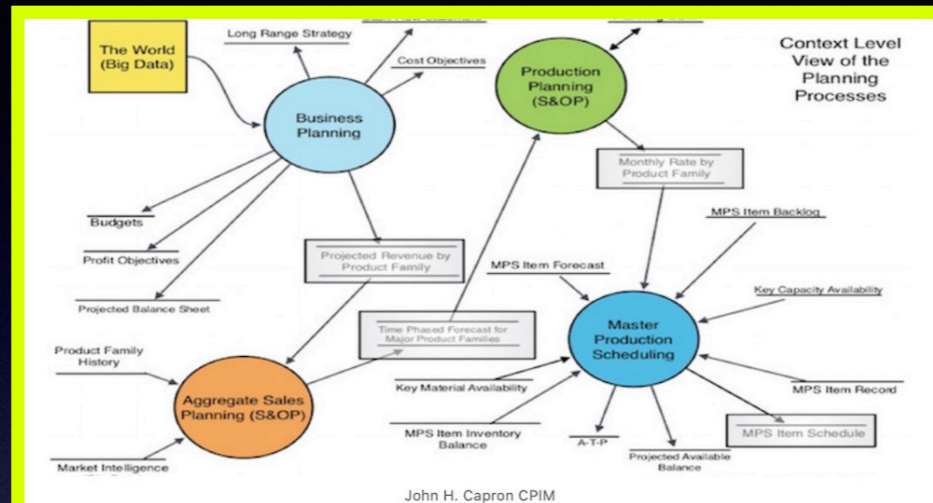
The World (Big Data)

Long Range Strategy

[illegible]

Cost Objectives

Business Planning

Production Planning (S&OP)

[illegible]

Context Level View of the Planning Processes

Monthly Rate by Product Family

Budgets

Profit Objectives

Projected Balance Sheet

Projected Revenue by Product Family

MPS Item Backlog

MPS Item Forecast

Key Capacity Availability

Time Phased Forecast for Major Product Families

Master Production Scheduling

Product Family History

Aggregate Sales Planning (S&OP)

Key Material Availability

MPS Item Record

MPS Item Inventory Balance

A-T-P

Projected Available Balance

MPS Item Schedule

Market Intelligence

John H. Capron CPIM